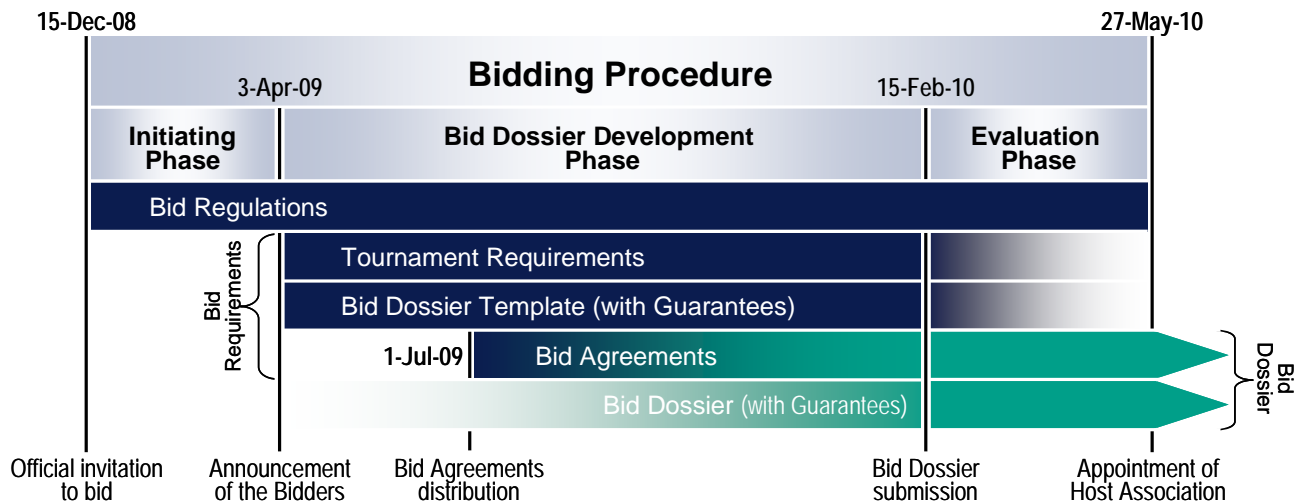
15-Dec-08

27-May-10

Bidding Procedure

3-Apr-09

15-Feb-10

Initiating Phase

Bid Dossier Development Phase

Evaluation Phase

Bid Regulations

Bid Requirements

Tournament Requirements

Bid Dossier Template (with Guarantees)

1-Jul-09

Bid Agreements

Bid Dossier (with Guarantees)

Bid Dossier

Official invitation to bid

Announcement of the Bidders

Bid Agreements distribution

Bid Dossier submission

Appointment of Host Association